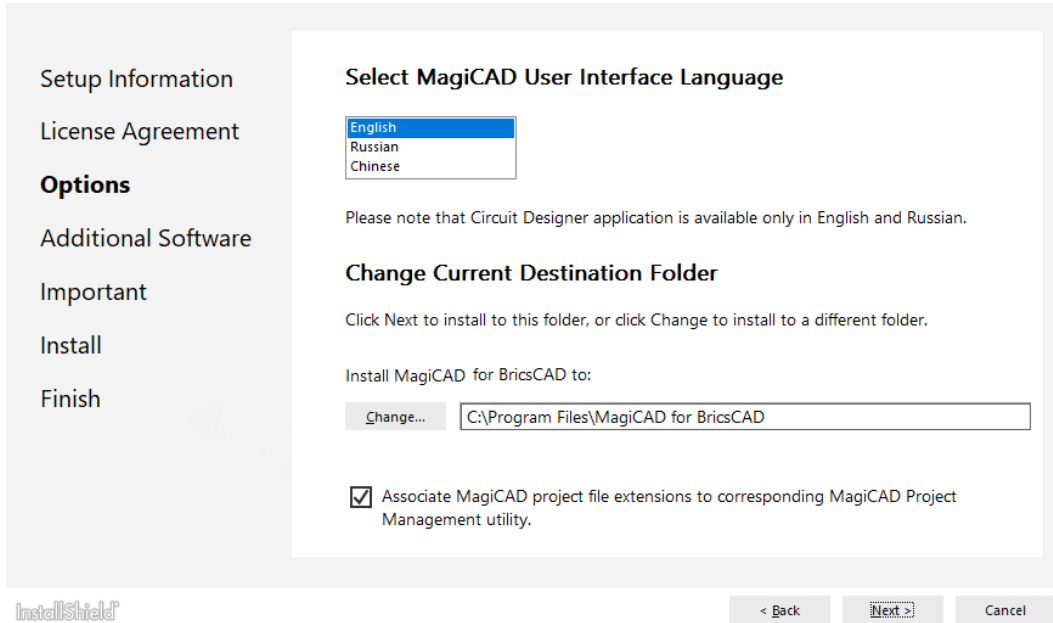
Setup Information

License Agreement

Options

Additional Software

Important

Install

Finish

Select MagiCAD User Interface Language

English
Russian
Chinese

Please note that Circuit Designer application is available only in English and Russian.

Change Current Destination Folder

Click Next to install to this folder, or click Change to install to a different folder.

Install MagiCAD for BricsCAD to:

Change...

C:\Program Files\MagiCAD for BricsCAD

Associate MagiCAD project file extensions to corresponding MagiCAD Project Management utility.

InstallShield

< Back

Next >

Cancel